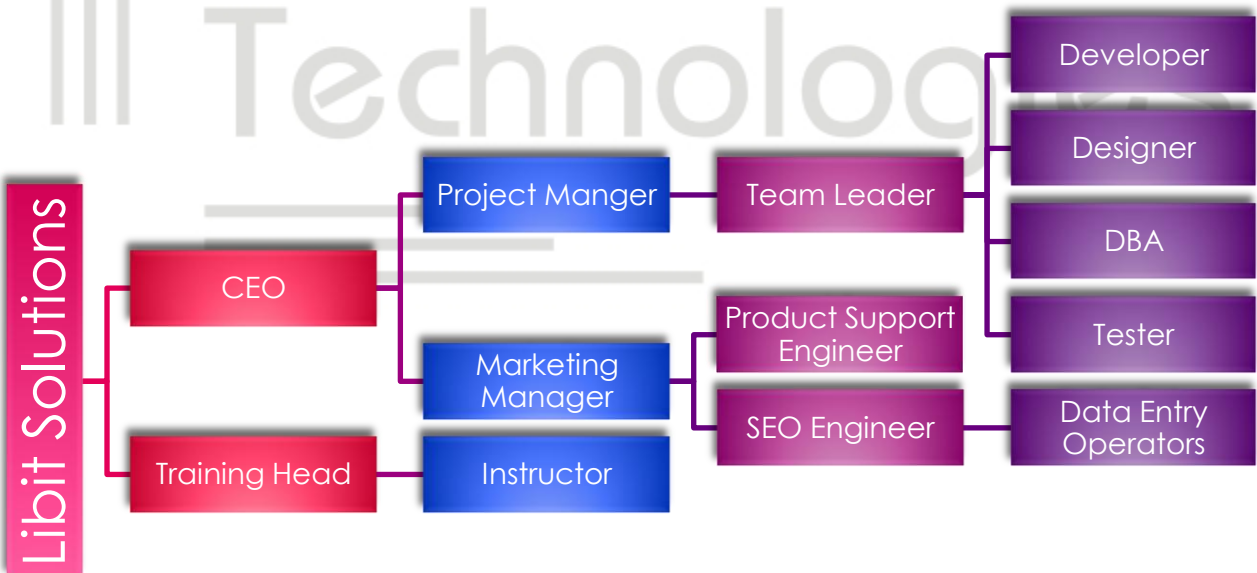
Technologies

Libit Solutions

CEO

Training Head

Project Manger

Marketing Manager

Instructor

Team Leader

Product Support Engineer

SEO Engineer

Developer

Designer

DBA

Tester

Data Entry Operators